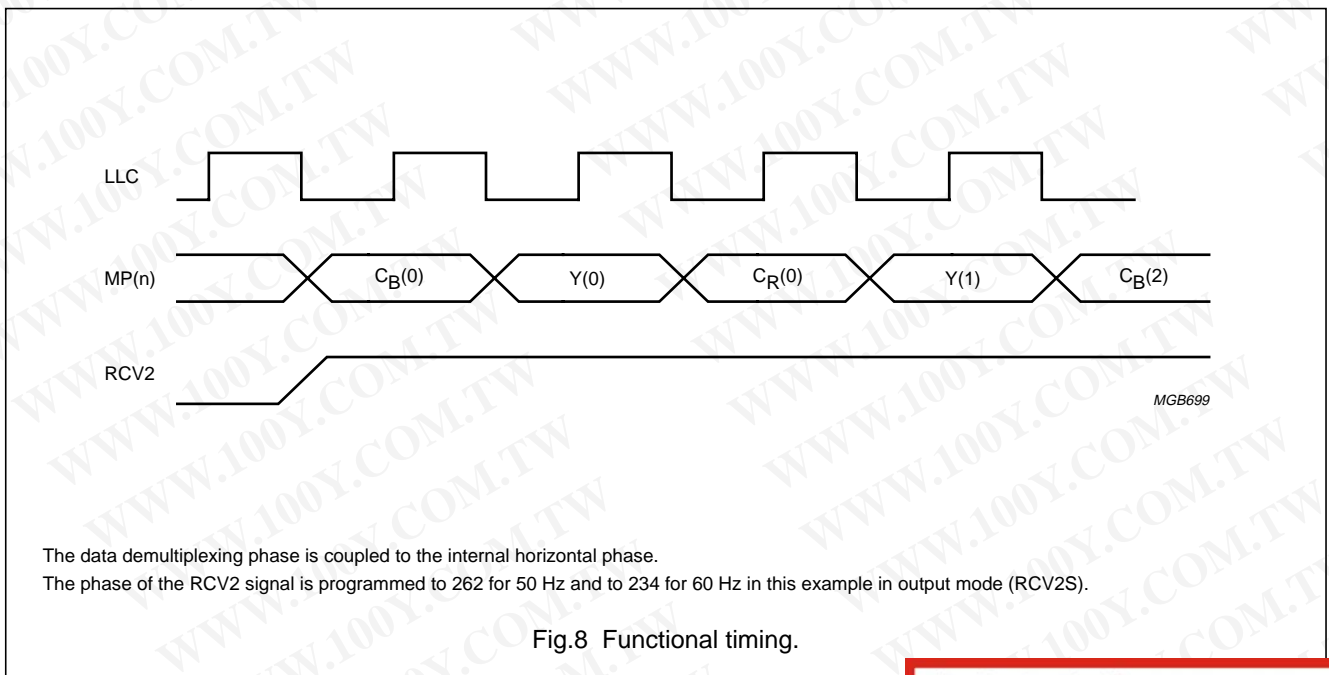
LLC

MP(n)

$C_B(0)$

Y(0)

$C_R(0)$

Y(1)

$C_B(2)$

RCV2

MGB699

The data demultiplexing phase is coupled to the internal horizontal phase.
The phase of the RCV2 signal is programmed to 262 for 50 Hz and to 234 for 60 Hz in this example in output mode (RCV2S).

Fig.8 Functional timing.

WWW.100Y.COM.TW